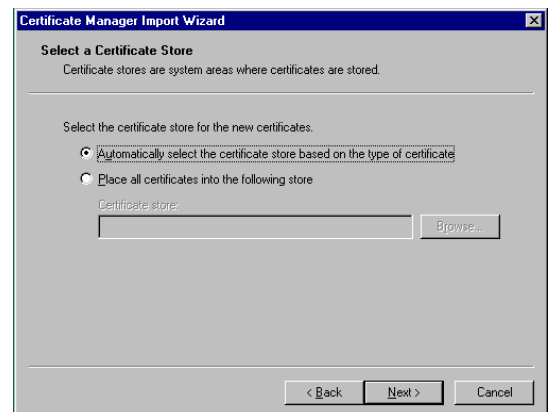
Certificate Manager Import Wizard

Select a Certificate Store
Certificate stores are system areas where certificates are stored.

Select the certificate store for the new certificates.

Automatically select the certificate store based on the type of certificate

Place all certificates into the following store

Certificate store:

Browse...

< Back

Next >

Cancel